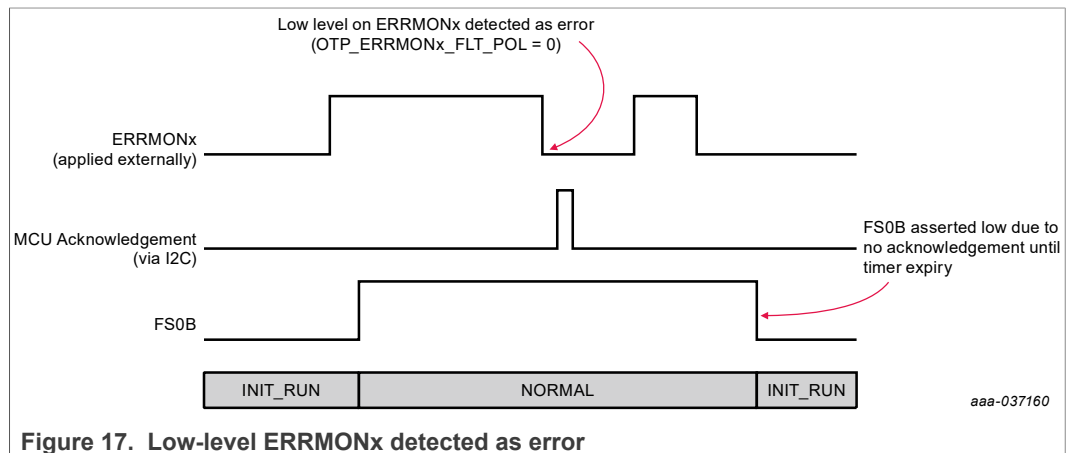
Low level on ERRMONx detected as error
(OTP_ERRMONx_FLT_POL = 0)

ERRMONx
(applied externally)

MCU Acknowledgement
(via I2C)

FS0B asserted low due to no acknowledgement until timer expiry

FS0B

| INIT_RUN | NORMAL | INIT_RUN |
|---|---|---|

aaa-037160

Figure 17. Low-level ERRMONx detected as error